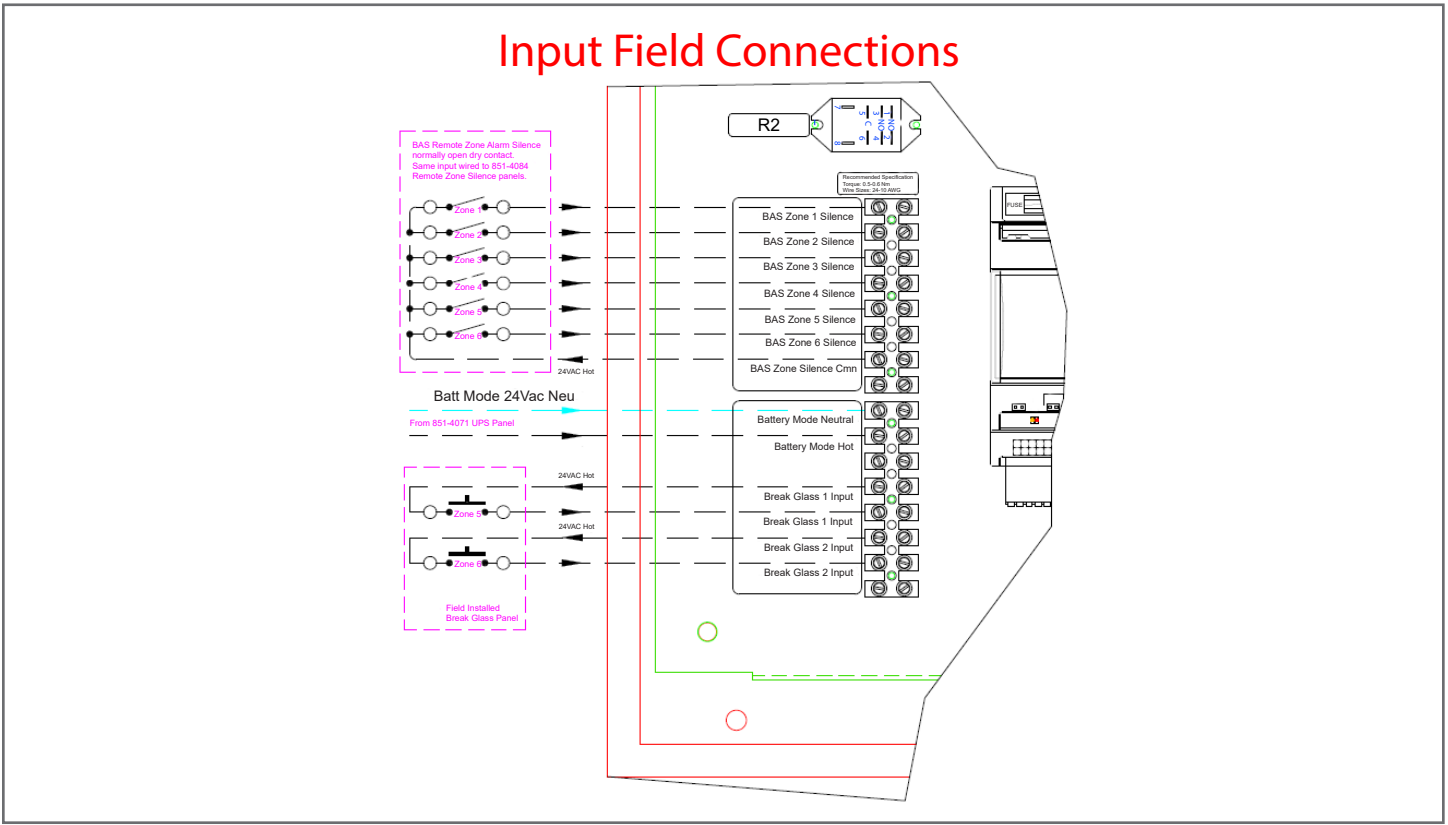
Input Field Connections

R2

7 5 C 6 8
NO 3 NC 2 4

BAS Remote Zone Alarm Silence normally open dry contact. Same input wired to 851-4084 Remote Zone Silence panels.

Zone 1
Zone 2
Zone 3
Zone 4
Zone 5
Zone 6

24VAC Hot

Recommended Specification
Torque: 0.5-0.6 Nm
Wire Sizes: 24-10 AWG

BAS Zone 1 Silence
BAS Zone 2 Silence
BAS Zone 3 Silence
BAS Zone 4 Silence
BAS Zone 5 Silence
BAS Zone 6 Silence
BAS Zone Silence Cmn

FUSE

Batt Mode 24Vac Neu

From 851-4071 UPS Panel

Battery Mode Neutral
Battery Mode Hot

24VAC Hot

Zone 5

24VAC Hot

Zone 6

Break Glass 1 Input
Break Glass 1 Input
Break Glass 2 Input
Break Glass 2 Input

Field Installed Break Glass Panel